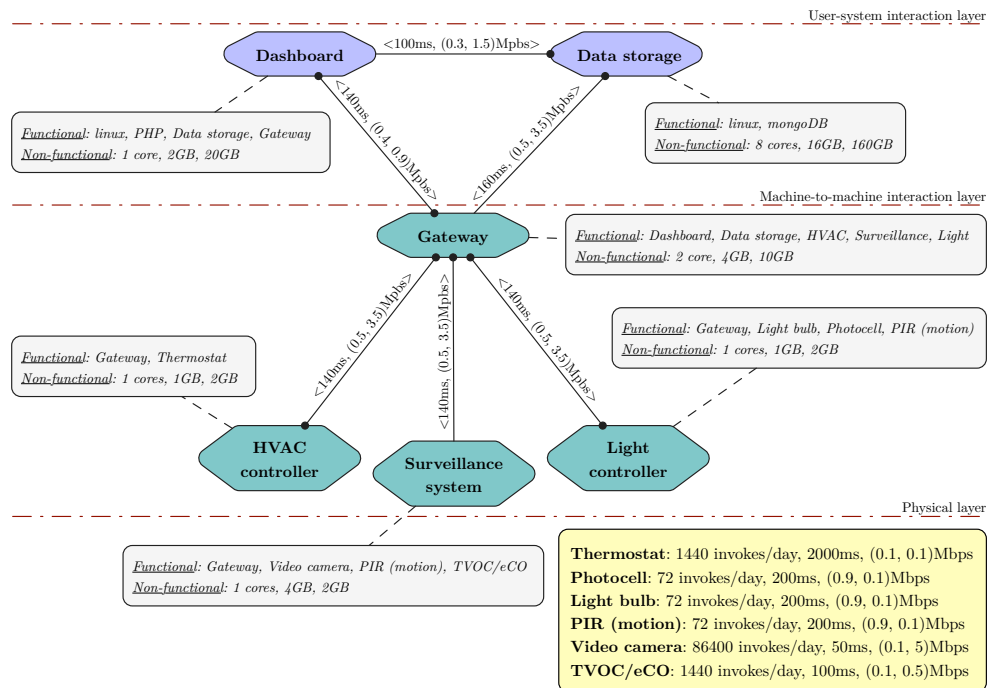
User-system interaction layer

Dashboard

<100ms, (0.3, 1.5)Mpbs>

Data storage

Functional: linux, PHP, Data storage, Gateway
Non-functional: 1 core, 2GB, 20GB

<140ms, (0.4, 0.9)Mpbs>

<160ms, (0.5, 3.5)Mpbs>

Functional: linux, mongoDB
Non-functional: 8 cores, 16GB, 160GB

Machine-to-machine interaction layer

Gateway

Functional: Dashboard, Data storage, HVAC, Surveillance, Light
Non-functional: 2 core, 4GB, 10GB

<140ms, (0.5, 3.5)Mpbs>

<140ms, (0.5, 3.5)Mpbs>

<140ms, (0.5, 3.5)Mpbs>

Functional: Gateway, Light bulb, Photocell, PIR (motion)
Non-functional: 1 cores, 1GB, 2GB

Functional: Gateway, Thermostat
Non-functional: 1 cores, 1GB, 2GB

HVAC controller

Surveillance system

Light controller

Physical layer

Functional: Gateway, Video camera, PIR (motion), TVOC/eCO
Non-functional: 1 cores, 4GB, 2GB

Thermostat: 1440 invokes/day, 2000ms, (0.1, 0.1)Mbps
Photocell: 72 invokes/day, 200ms, (0.9, 0.1)Mbps
Light bulb: 72 invokes/day, 200ms, (0.9, 0.1)Mbps
PIR (motion): 72 invokes/day, 200ms, (0.9, 0.1)Mbps
Video camera: 86400 invokes/day, 50ms, (0.1, 5)Mbps
TVOC/eCO: 1440 invokes/day, 100ms, (0.1, 0.5)Mbps